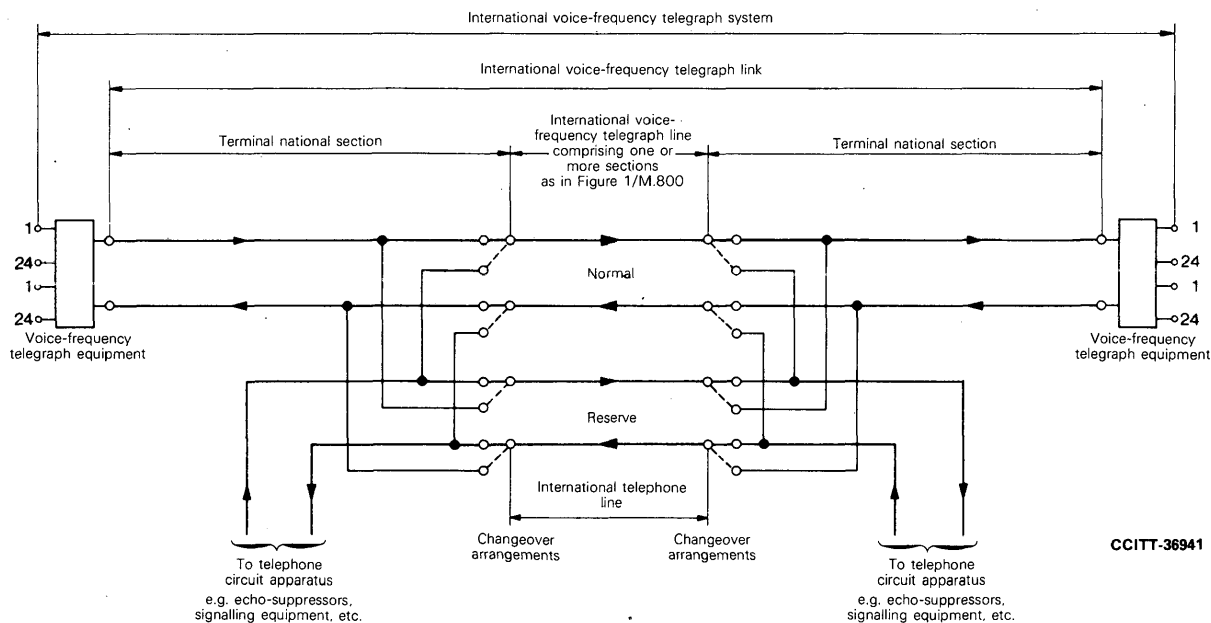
International voice-frequency telegraph system

International voice-frequency telegraph link

Terminal national section

International voice-frequency telegraph line comprising one or more sections as in Figure 1/M.800

Terminal national section

1
24
1
24

Voice-frequency telegraph equipment

Normal

1
24
1
24

Voice-frequency telegraph equipment

Reserve

International telephone line

Changeover arrangements

Changeover arrangements

To telephone circuit apparatus e.g. echo-suppressors, signalling equipment, etc.

To telephone circuit apparatus e.g. echo-suppressors, signalling equipment, etc.

CCITT-36941